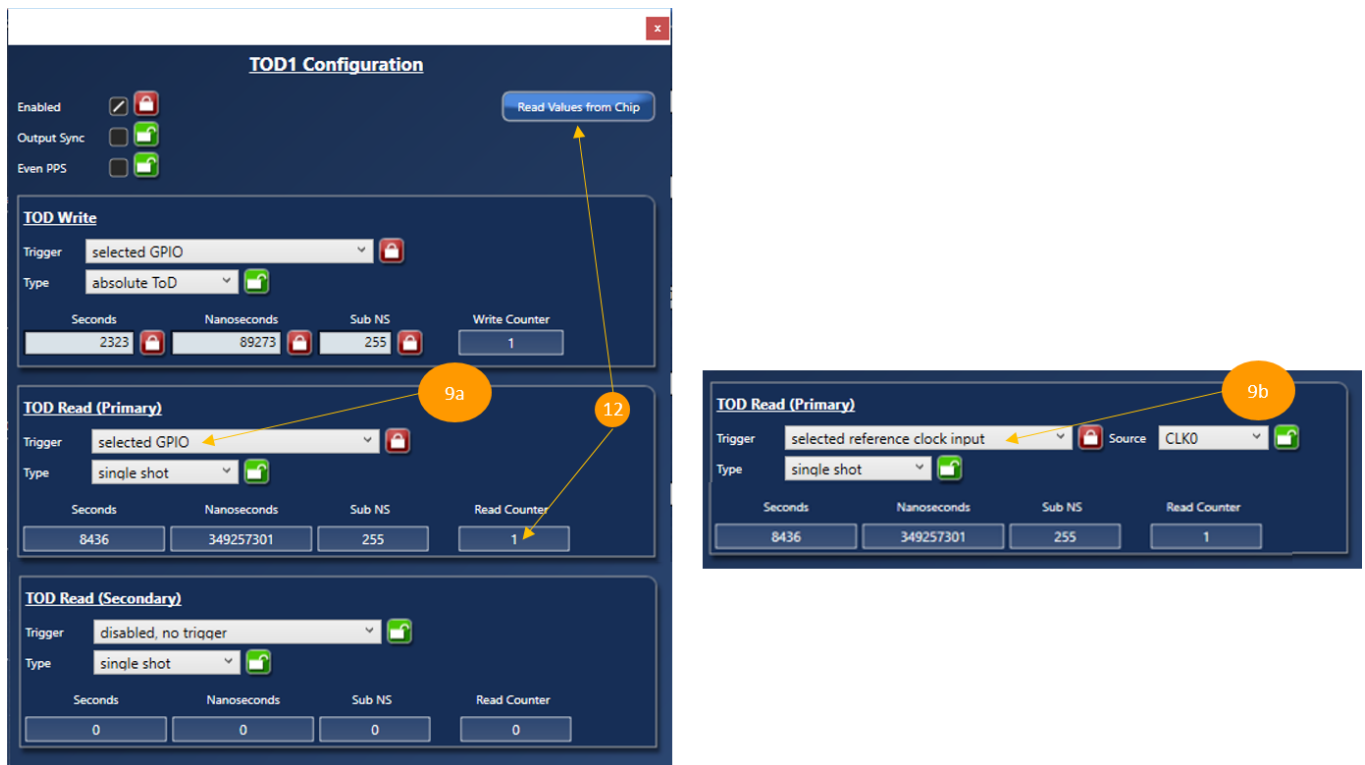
x

TOD1 Configuration

Enabled
Output Sync
Even PPS

Read Values from Chip

TOD Write

Trigger selected GPIO
Type absolute ToD

| Seconds | Nanoseconds | Sub NS | Write Counter |
|---|---|---|---|
| 2323 | 89273 | 255 | 1 |

9a

12

TOD Read (Primary)

Trigger selected GPIO
Type single shot

| Seconds | Nanoseconds | Sub NS | Read Counter |
|---|---|---|---|
| 8436 | 349257301 | 255 | 1 |

TOD Read (Secondary)

Trigger disabled, no trigger
Type single shot

| Seconds | Nanoseconds | Sub NS | Read Counter |
|---|---|---|---|
| 0 | 0 | 0 | 0 |

9b

TOD Read (Primary)

Trigger selected reference clock input Source CLK0
Type single shot

| Seconds | Nanoseconds | Sub NS | Read Counter |
|---|---|---|---|
| 8436 | 349257301 | 255 | 1 |